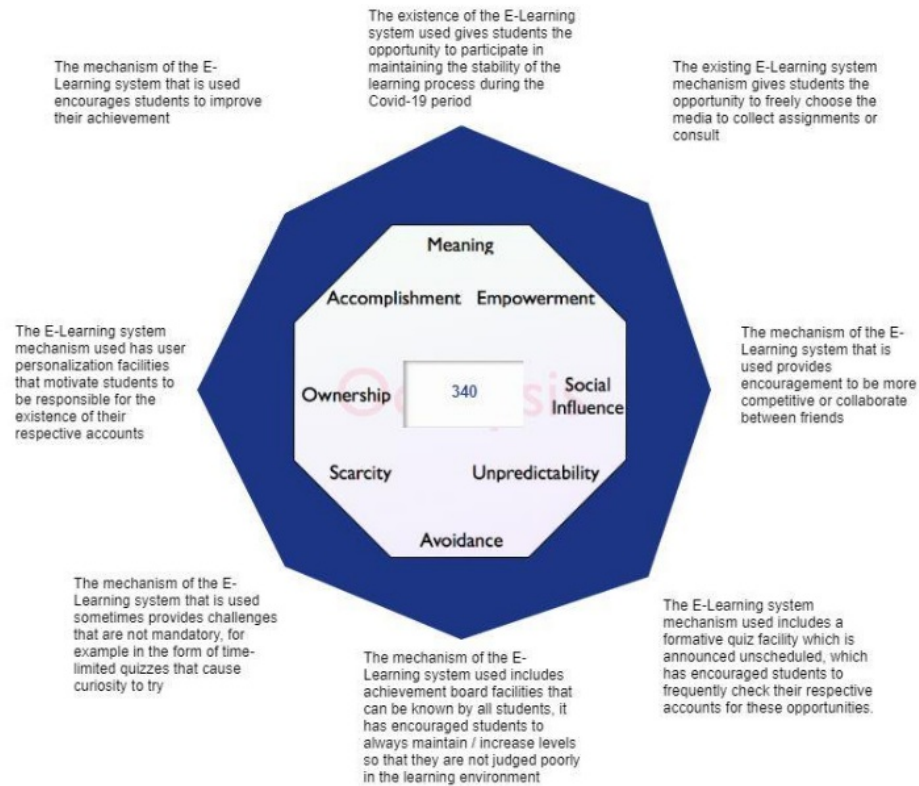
The existence of the E-Learning system used gives students the opportunity to participate in maintaining the stability of the learning process during the Covid-19 period

The mechanism of the E-Learning system that is used encourages students to improve their achievement

The existing E-Learning system mechanism gives students the opportunity to freely choose the media to collect assignments or consult

Meaning

Accomplishment

Empowerment

The E-Learning system mechanism used has user personalization facilities that motivate students to be responsible for the existence of their respective accounts

Ownership

340

Social Influence

The mechanism of the E-Learning system that is used provides encouragement to be more competitive or collaborate between friends

Scarcity

Unpredictability

Avoidance

The mechanism of the E-Learning system that is used sometimes provides challenges that are not mandatory, for example in the form of time-limited quizzes that cause curiosity to try

The E-Learning system mechanism used includes a formative quiz facility which is announced unscheduled, which has encouraged students to frequently check their respective accounts for these opportunities.

The mechanism of the E-Learning system used includes achievement board facilities that can be known by all students, it has encouraged students to always maintain / increase levels so that they are not judged poorly in the learning environment